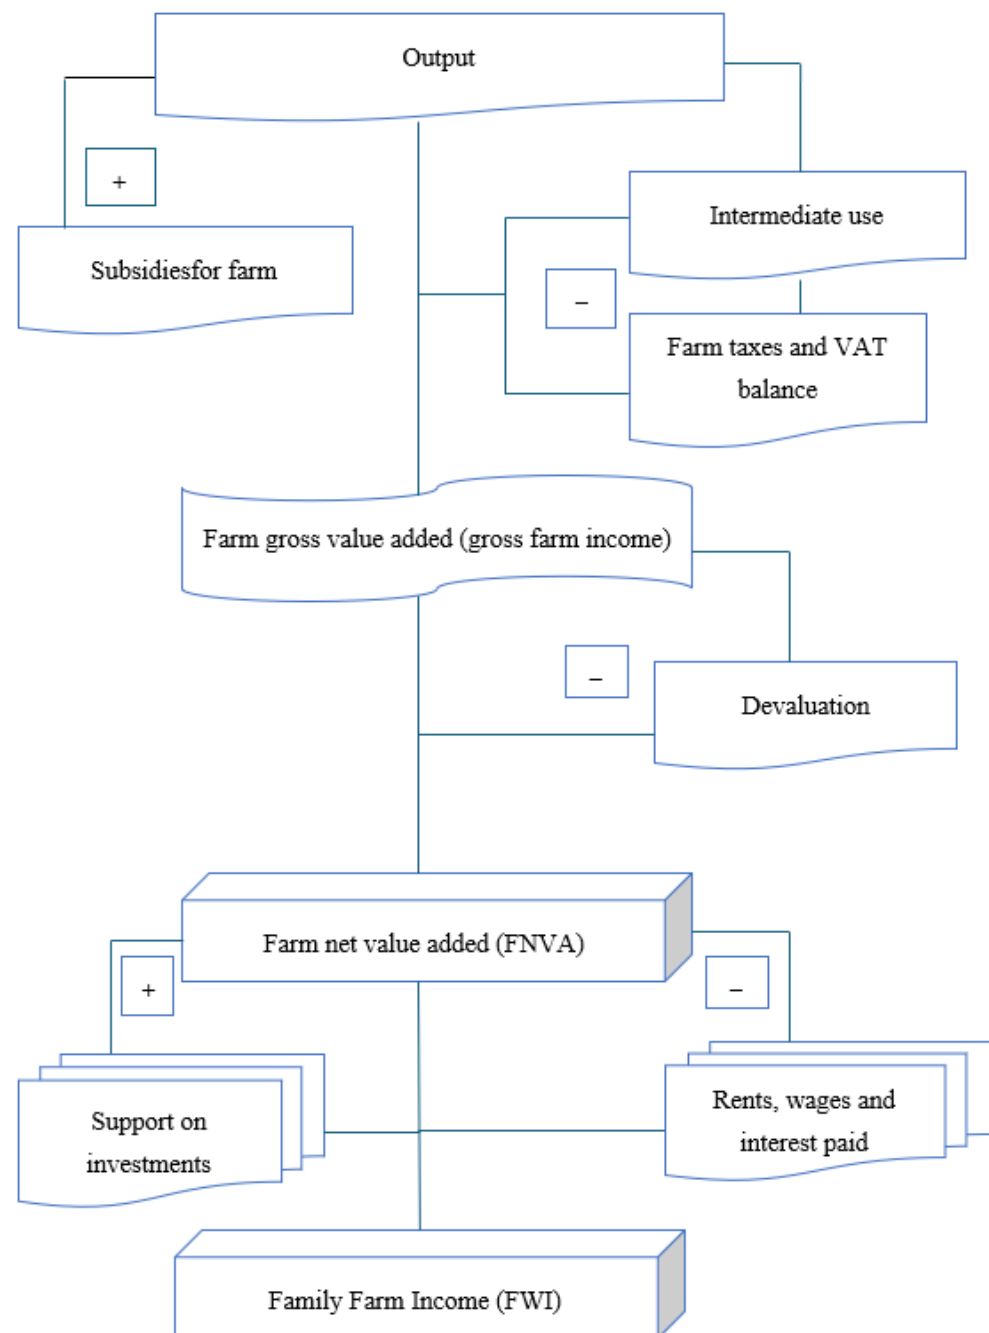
Output

+

Subsidiesfor farm

Intermediate use

–

Farm taxes and VAT balance

Farm gross value added (gross farm income)

–

Devaluation

Farm net value added (FNVA)

+

–

Support on investments

Rents, wages and interest paid

Family Farm Income (FWI)